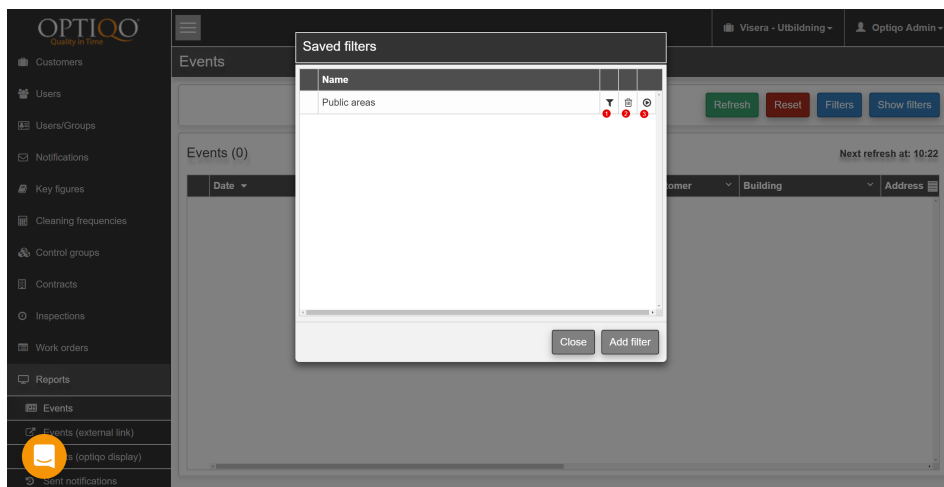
OPTIQO
Quality in Time

Customers
Users
Users/Groups
Notifications
Key figures
Cleaning frequencies
Control groups
Contracts
Inspections
Work orders
Reports
Events
Events (external link)
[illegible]s (optiqo display)
Sent notifications

Visera - Utbildning
Optiqo Admin

Events

Refresh
Reset
Filters
Show filters

Events (0)
Next refresh at: 10:22

| Date | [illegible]omer | Building | Address |
|---|---|---|---|

Saved filters

| | Name | | | |
|---|---|---|---|---|
| | Public areas | 1 | 2 | 3 |

Close
Add filter